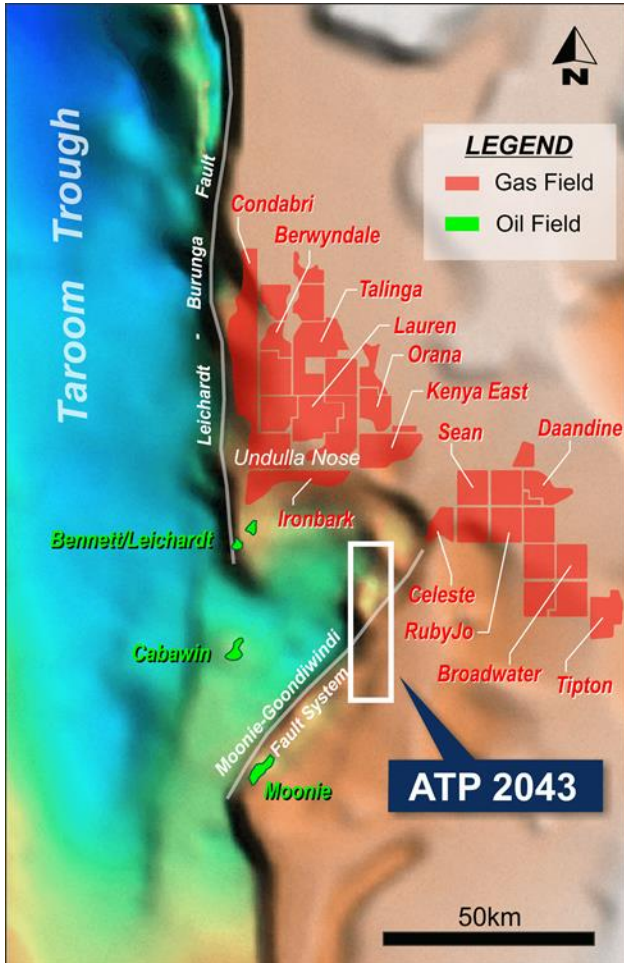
N

LEGEND
Gas Field
Oil Field

Taroom Trough

Leichardt - Burunga Fault

Condabri
Berwyndale
Talinga
Lauren
Orana
Kenya East
Undulla Nose
Ironbark
Sean
Daandine
Bennett/Leichardt
Celeste
RubyJo
Broadwater
Tipton
Cabawin
Moonie-Goondiwindi Fault System
Moonie

ATP 2043

50km